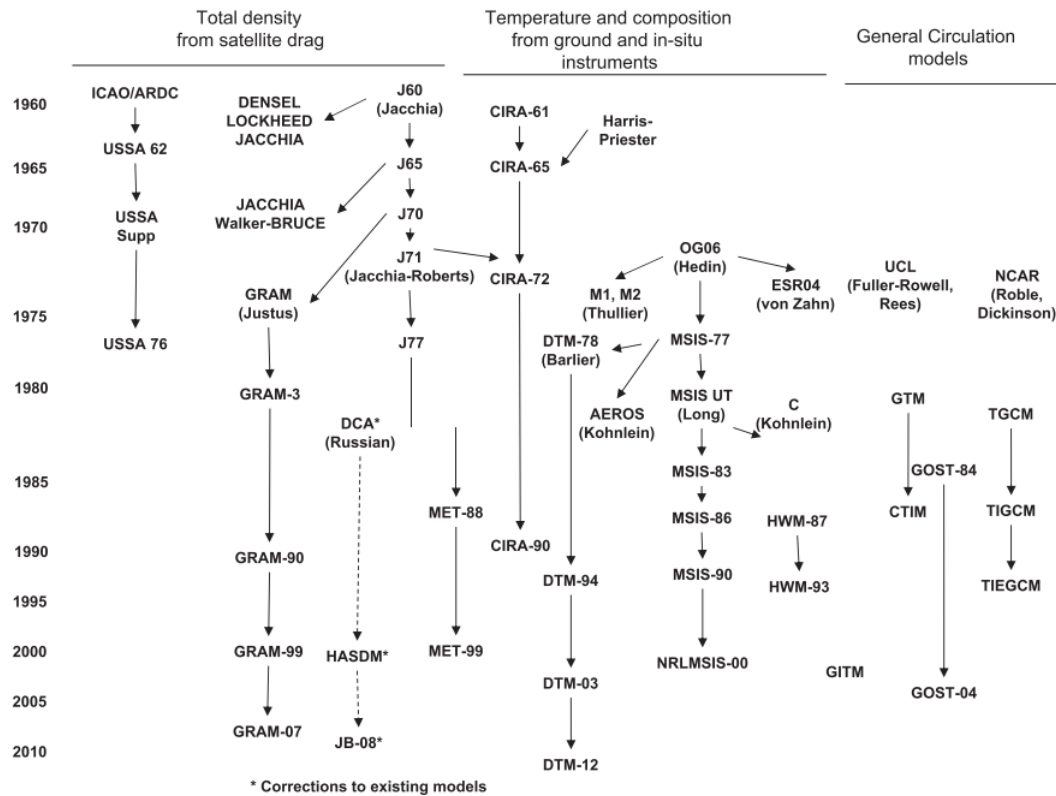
Total density from satellite drag

Temperature and composition from ground and in-situ instruments

General Circulation models

1960
1965
1970
1975
1980
1985
1990
1995
2000
2005
2010

ICAO/ARDC
USSA 62
USSA Supp
USSA 76

DENSEL LOCKHEED JACCHIA
J60 (Jacchia)
J65
JACCHIA Walker-BRUCE
J70
J71 (Jacchia-Roberts)
GRAM (Justus)
J77
GRAM-3
DCA* (Russian)
MET-88
GRAM-90
GRAM-99
HASDM*
MET-99
GRAM-07
JB-08*

CIRA-61
Harris-Priester
CIRA-65
CIRA-72
CIRA-90

OG06 (Hedin)
ESR04 (von Zahn)
M1, M2 (Thullier)
DTM-78 (Barlier)
MSIS-77
AEROS (Kohnlein)
MSIS UT (Long)
C (Kohnlein)
MSIS-83
MSIS-86
HWM-87
DTM-94
MSIS-90
HWM-93
DTM-03
NRLMSIS-00
DTM-12

UCL (Fuller-Rowell, Rees)
NCAR (Roble, Dickinson)
GTM
TGCM
GOST-84
CTIM
TIGCM
TIEGCM
GITM
GOST-04

* Corrections to existing models